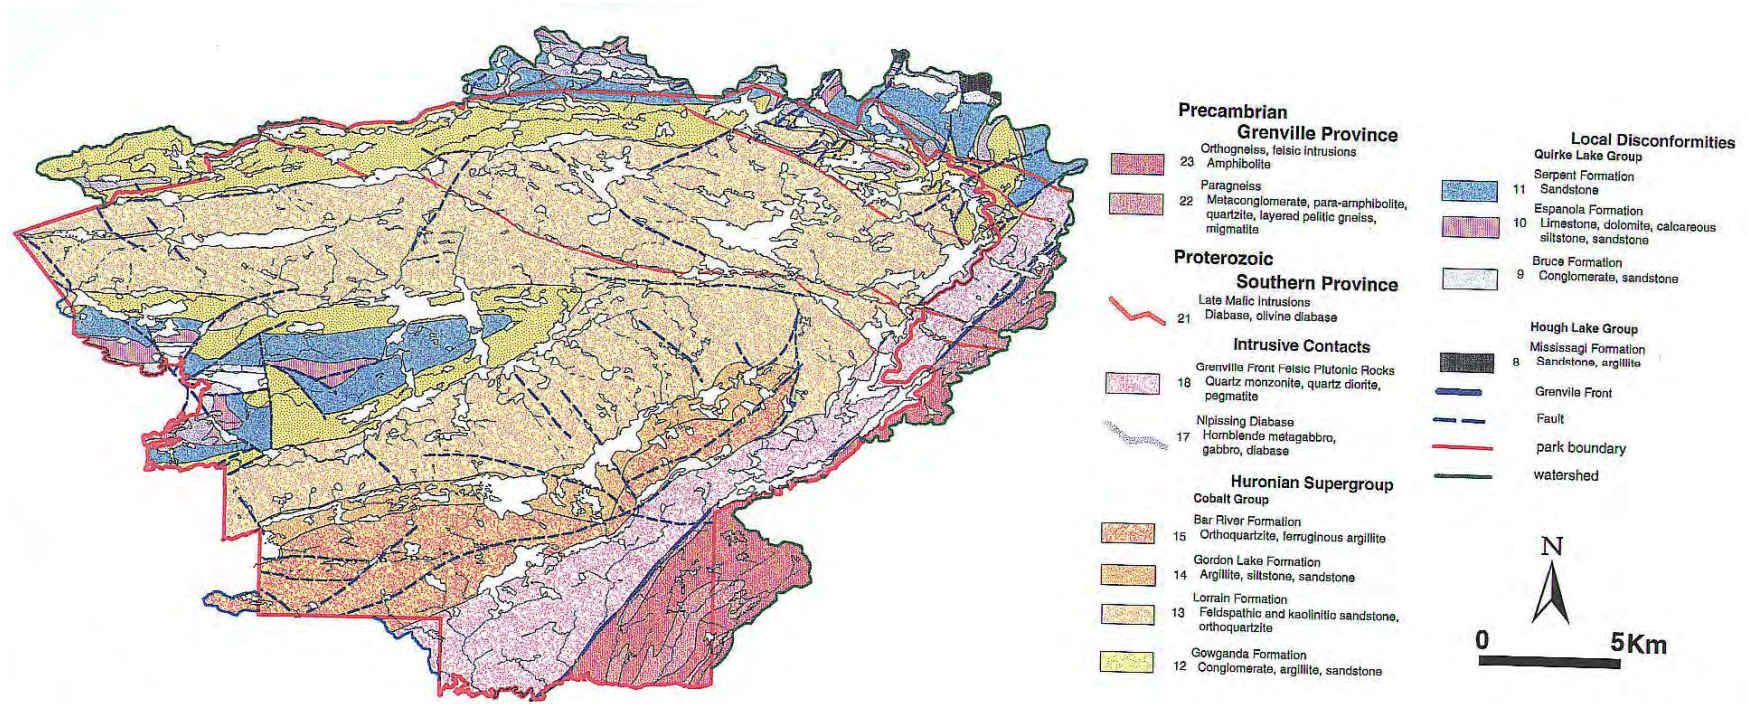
Precambrian
Grenville Province

23 Orthogneiss, felsic intrusions
Amphibolite

22 Paragneiss
Metaconglomerate, para-amphibolite, quartzite, layered pelitic gneiss, migmatite

Proterozoic
Southern Province

21 Late Mafic Intrusions
Diabase, olivine diabase

Intrusive Contacts

18 Grenville Front Felsic Plutonic Rocks
Quartz monzonite, quartz diorite, pegmatite

17 Nipissing Diabase
Hornblende metagabbro, gabbro, diabase

Huronian Supergroup
Cobalt Group

15 Bar River Formation
Orthoquartzite, ferruginous argillite

14 Gordon Lake Formation
Argillite, siltstone, sandstone

13 Lorrain Formation
Feldspathic and kaolinitic sandstone, orthoquartzite

12 Gowganda Formation
Conglomerate, argillite, sandstone

Local Disconformities
Quirke Lake Group

11 Serpent Formation
Sandstone

10 Espanola Formation
Limestone, dolomite, calcareous siltstone, sandstone

9 Bruce Formation
Conglomerate, sandstone

Hough Lake Group

8 Mississagi Formation
Sandstone, argillite

Grenvile Front
Fault
park boundary
watershed

N

0 5Km